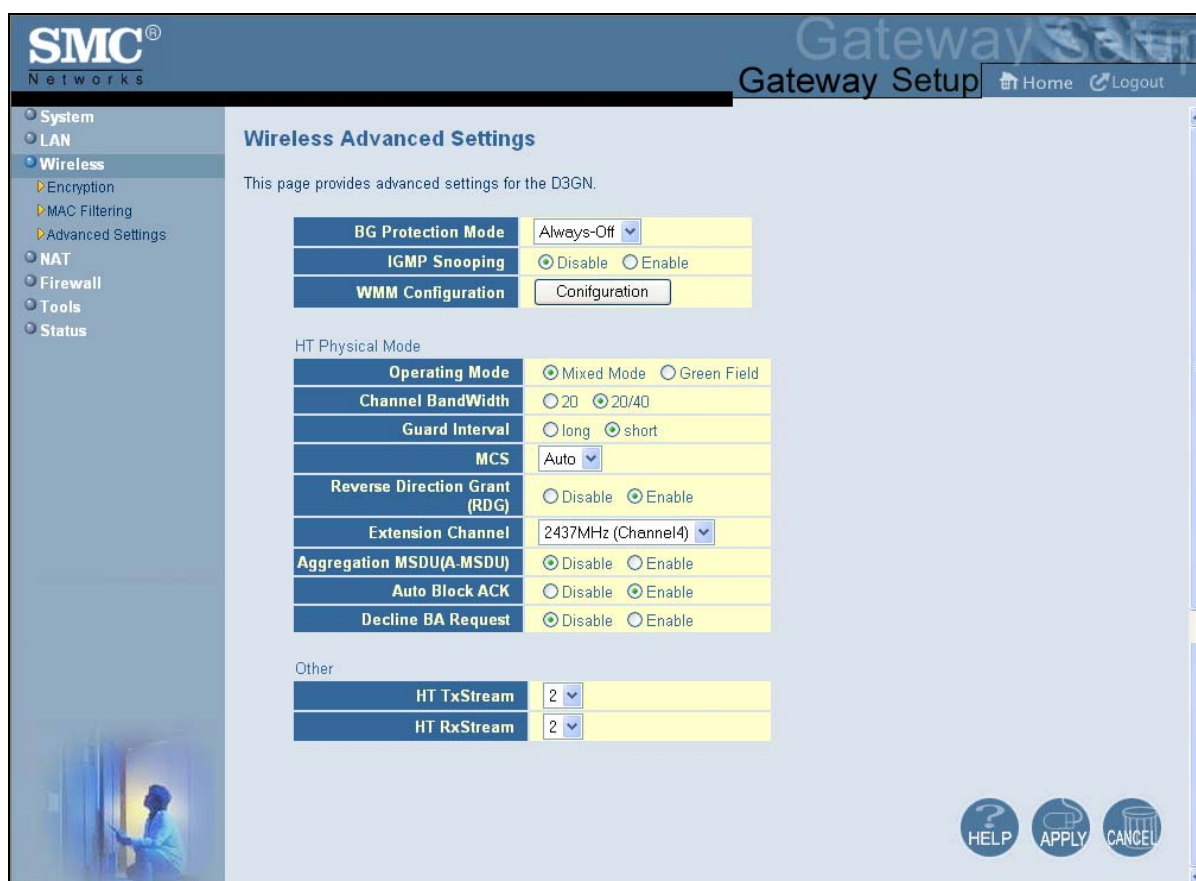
SMC®
Networks

Gateway Setup
Gateway Setup
Home Logout

System
LAN
Wireless
Encryption
MAC Filtering
Advanced Settings
NAT
Firewall
Tools
Status

Wireless Advanced Settings

This page provides advanced settings for the D3GN.

| | |
|---|---|
| BG Protection Mode | Always-Off |
| IGMP Snooping | Disable Enable |
| WMM Configuration | Conifguration |

HT Physical Mode

| | |
|---|---|
| Operating Mode | Mixed Mode Green Field |
| Channel BandWidth | 20 20/40 |
| Guard Interval | long short |
| MCS | Auto |
| Reverse Direction Grant (RDG) | Disable Enable |
| Extension Channel | 2437MHz (Channel4) |
| Aggregation MSDU(A-MSDU) | Disable Enable |
| Auto Block ACK | Disable Enable |
| Decline BA Request | Disable Enable |

Other

| | |
|---|---|
| HT TxStream | 2 |
| HT RxStream | 2 |

HELP APPLY CANCEL